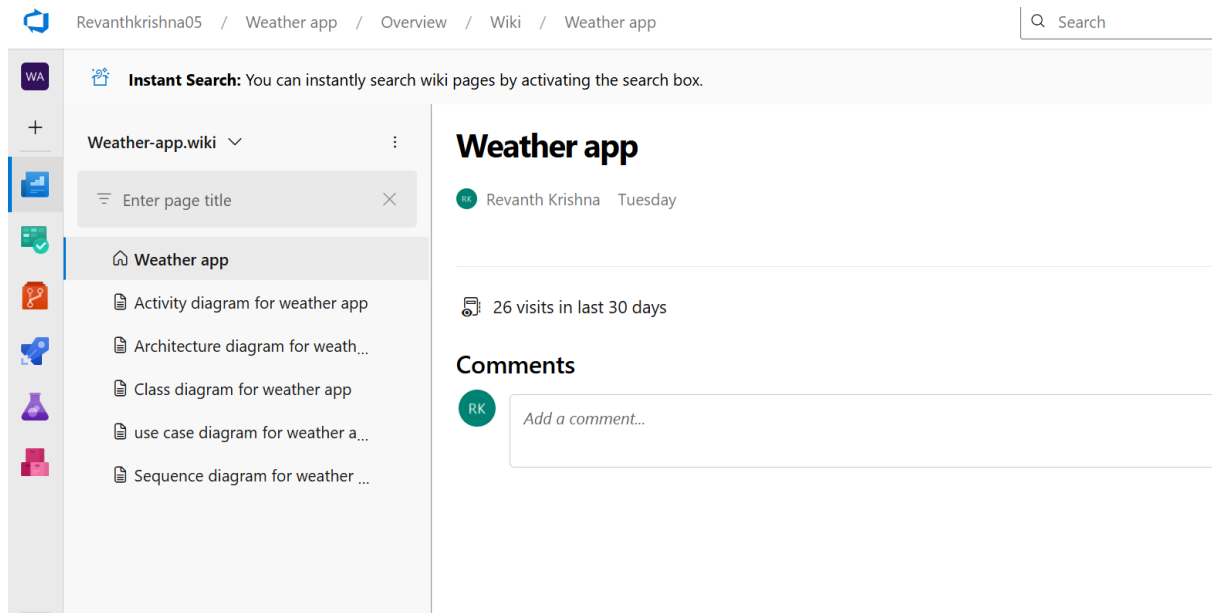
Revanthkrishna05 / Weather app / Overview / Wiki / Weather app

Search

WA

+

**Instant Search:** You can instantly search wiki pages by activating the search box.

Weather-app.wiki

Enter page title

Weather app

Activity diagram for weather app

Architecture diagram for weath...

Class diagram for weather app

use case diagram for weather a...

Sequence diagram for weather ...

# Weather app

RK Revanth Krishna Tuesday

26 visits in last 30 days

## Comments

RK

Add a comment...